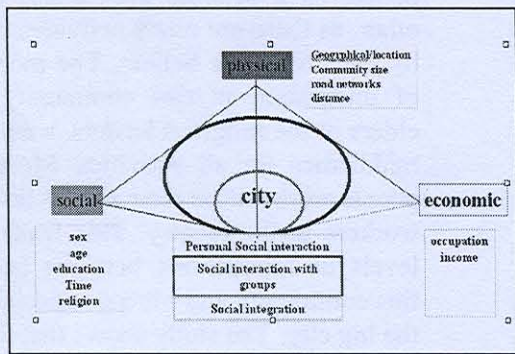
physical

Geogrphical/location
Community size
road networks
distance

city

social

sex
age
education
Time
religion

economic

occupation
income

Personal Social interaction

Social interaction with groups

Social integration